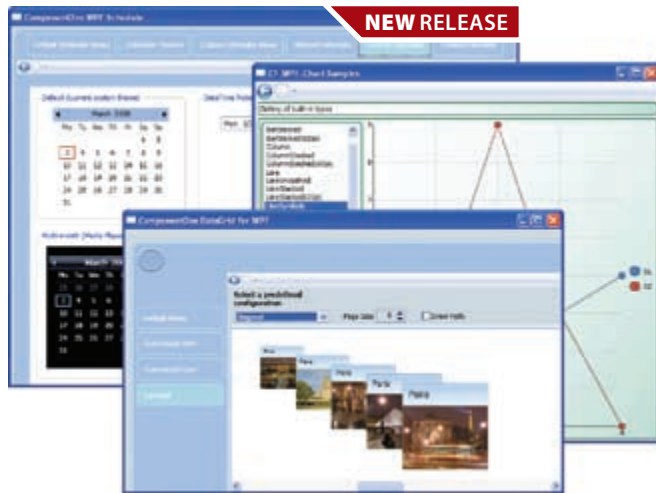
NEW RELEASE

ComponentOne WPF Schedule

Default (current system theme)

March 2008

| Mo | Tu | We | Th | Fr | Sa | Su |
|---|---|---|---|---|---|---|
| | | | | | 1 | 2 |
| 3 | 4 | 5 | 6 | 7 | 8 | 9 |
| 10 | 11 | 12 | 13 | 14 | 15 | 16 |
| 17 | 18 | 19 | 20 | 21 | 22 | 23 |
| 24 | 25 | 26 | 27 | 28 | 29 | 30 |
| 31 | | | | | | |

C1 WPF Chart Samples

Gallery of built-in types

Bar
Column
Line

ComponentOne DataGrid for WPF

Select a predefined configuration

Page size

Paris
Paris
Paris
Paris